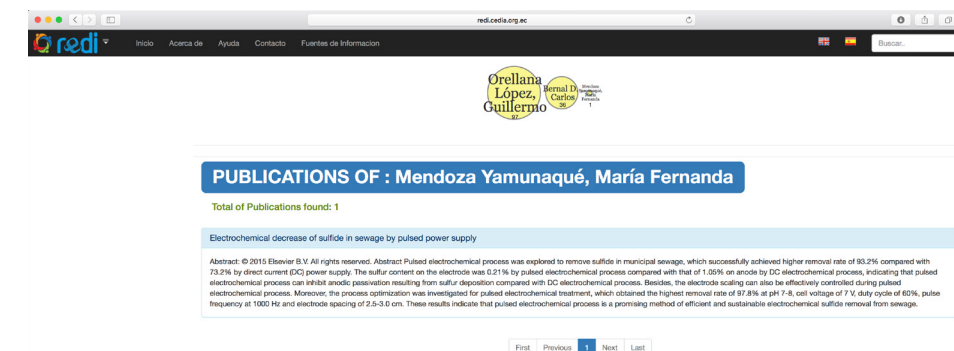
redi.cedia.org.ec

redi

Inicio Acerca de Ayuda Contacto Fuentes de Informacion

Buscar..

Orellana López, Guillermo 97

Bernal D Carlos 36

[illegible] 1

PUBLICATIONS OF : Mendoza Yamunaqué, María Fernanda

Total of Publications found: 1

Electrochemical decrease of sulfide in sewage by pulsed power supply

Abstract: © 2015 Elsevier B.V. All rights reserved. Abstract Pulsed electrochemical process was explored to remove sulfide in municipal sewage, which successfully achieved higher removal rate of 93.2% compared with 73.2% by direct current (DC) power supply. The sulfur content on the electrode was 0.21% by pulsed electrochemical process compared with that of 1.05% on anode by DC electrochemical process, indicating that pulsed electrochemical process can inhibit anodic passivation resulting from sulfur deposition compared with DC electrochemical process. Besides, the electrode scaling can also be effectively controlled during pulsed electrochemical process. Moreover, the process optimization was investigated for pulsed electrochemical treatment, which obtained the highest removal rate of 97.8% at pH 7-8, cell voltage of 7 V, duty cycle of 60%, pulse frequency at 1000 Hz and electrode spacing of 2.5-3.0 cm. These results indicate that pulsed electrochemical process is a promising method of efficient and sustainable electrochemical sulfide removal from sewage.

First Previous 1 Next Last